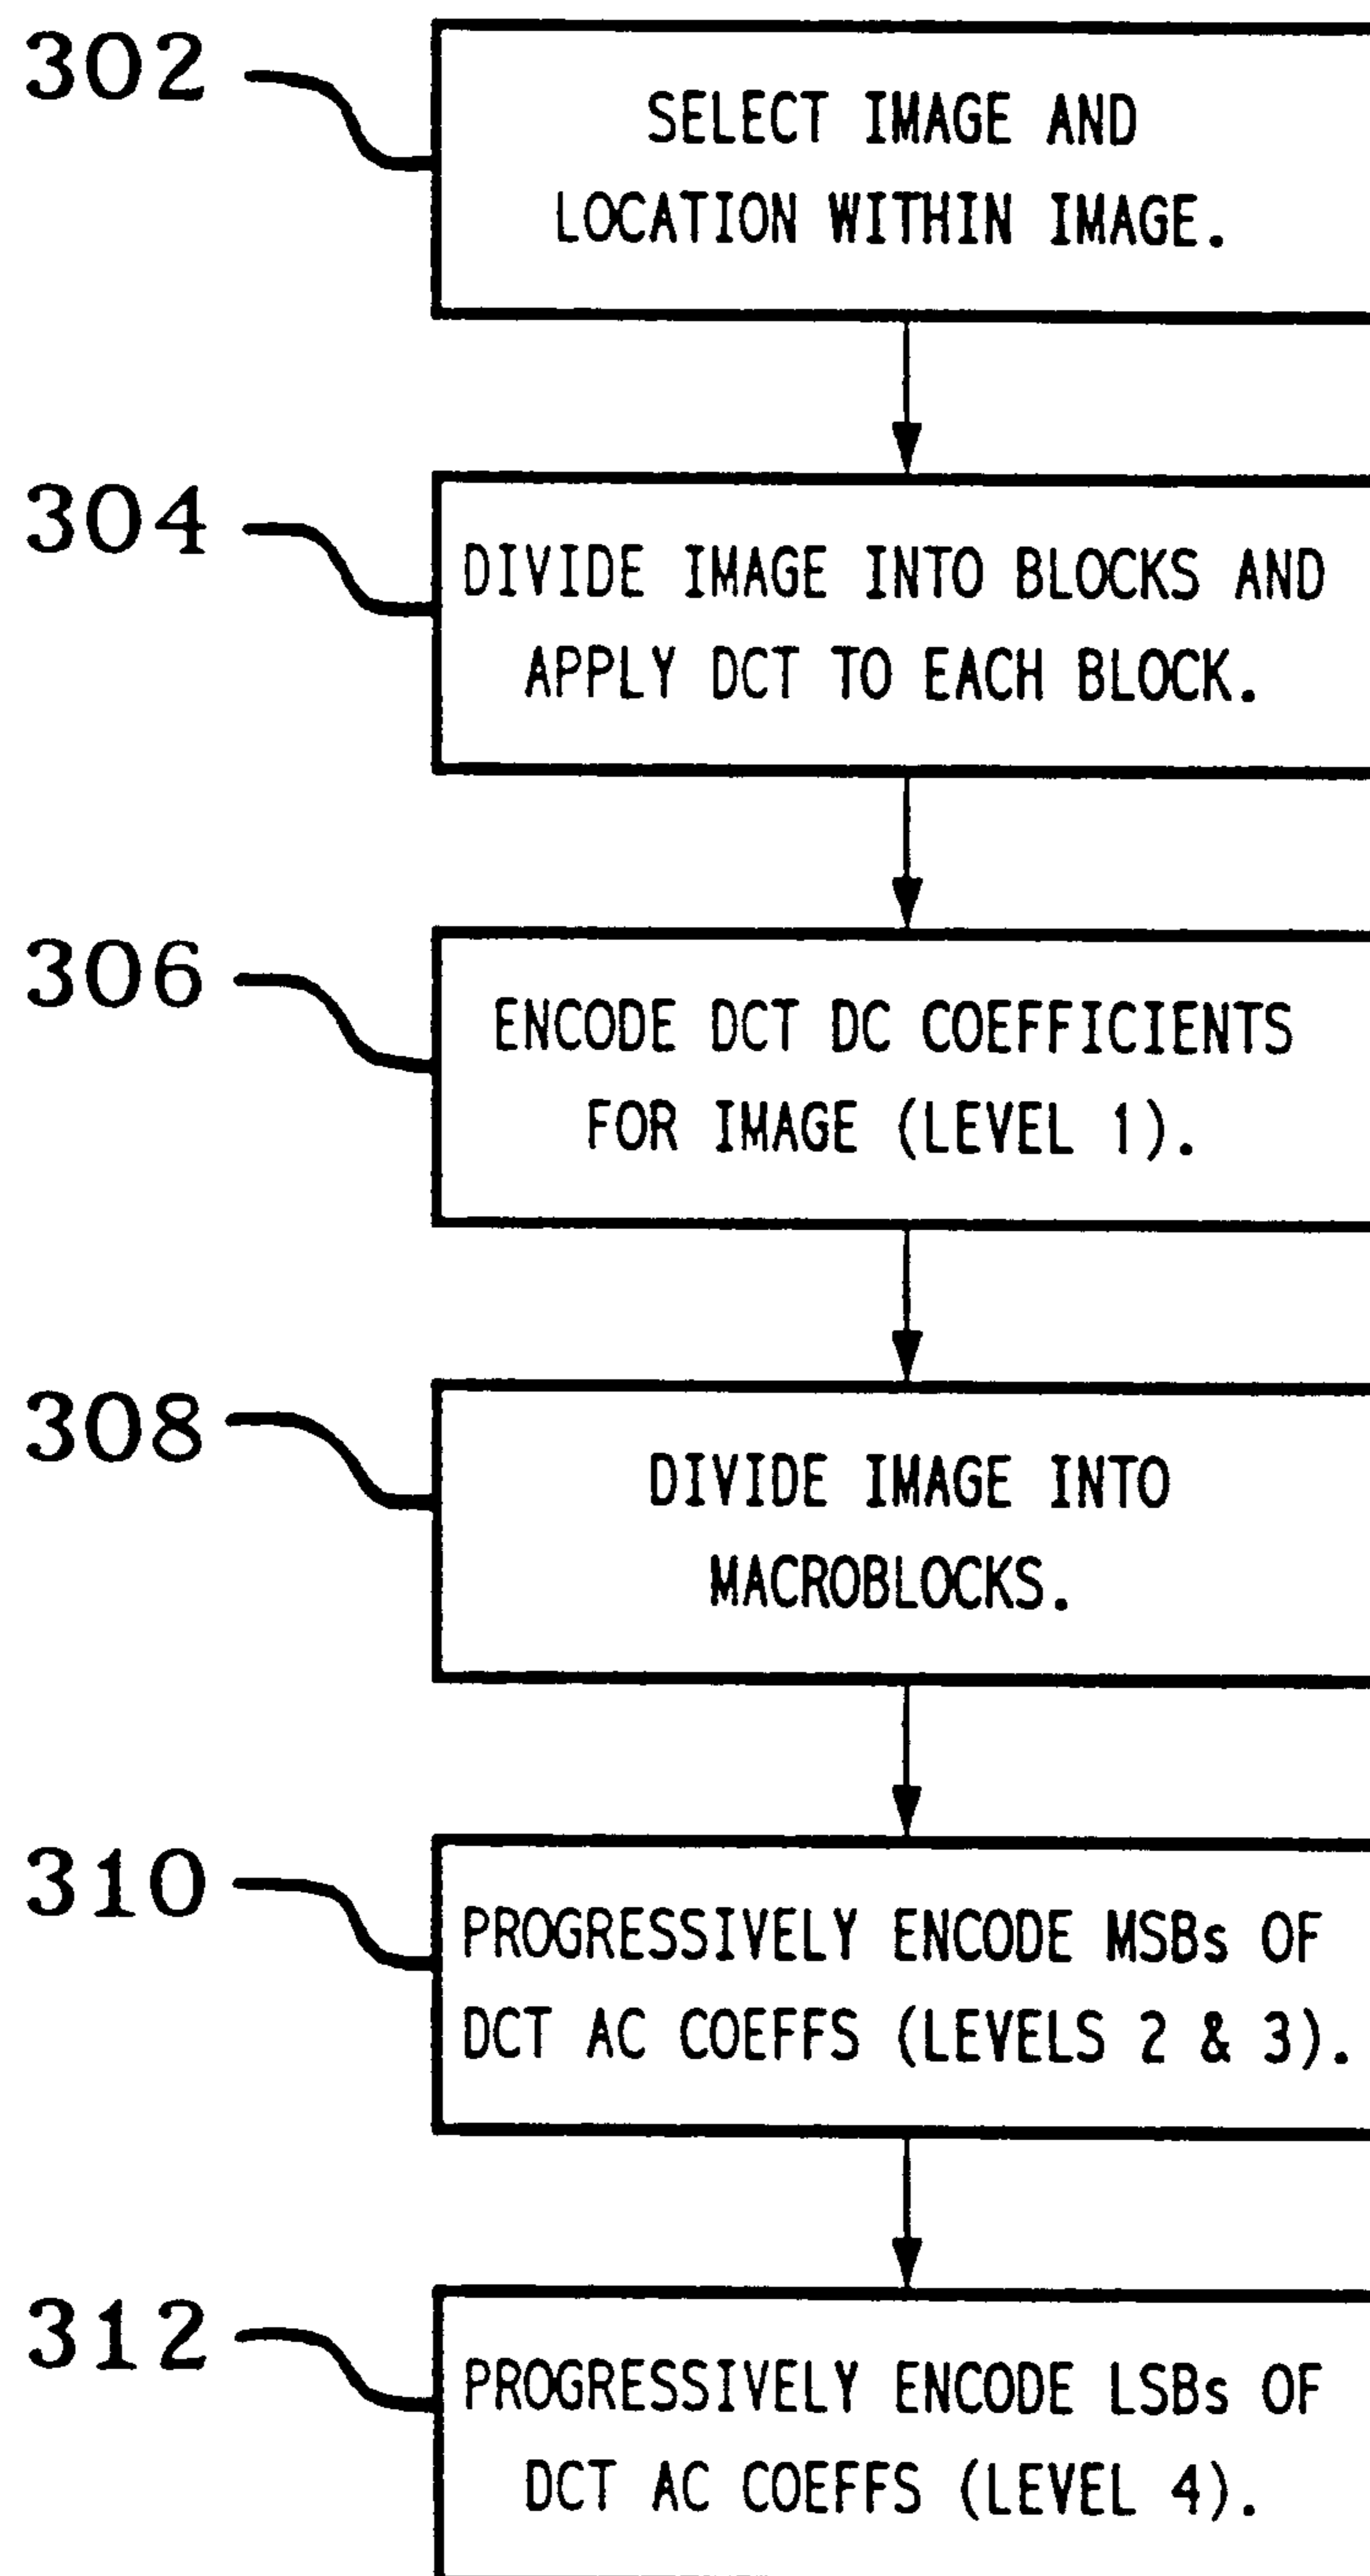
302

SELECT IMAGE AND LOCATION WITHIN IMAGE.

304

DIVIDE IMAGE INTO BLOCKS AND APPLY DCT TO EACH BLOCK.

306

ENCODE DCT DC COEFFICIENTS FOR IMAGE (LEVEL 1).

308

DIVIDE IMAGE INTO MACROBLOCKS.

310

PROGRESSIVELY ENCODE MSBs OF DCT AC COEFFS (LEVELS 2 & 3).

312

PROGRESSIVELY ENCODE LSBs OF DCT AC COEFFS (LEVEL 4).